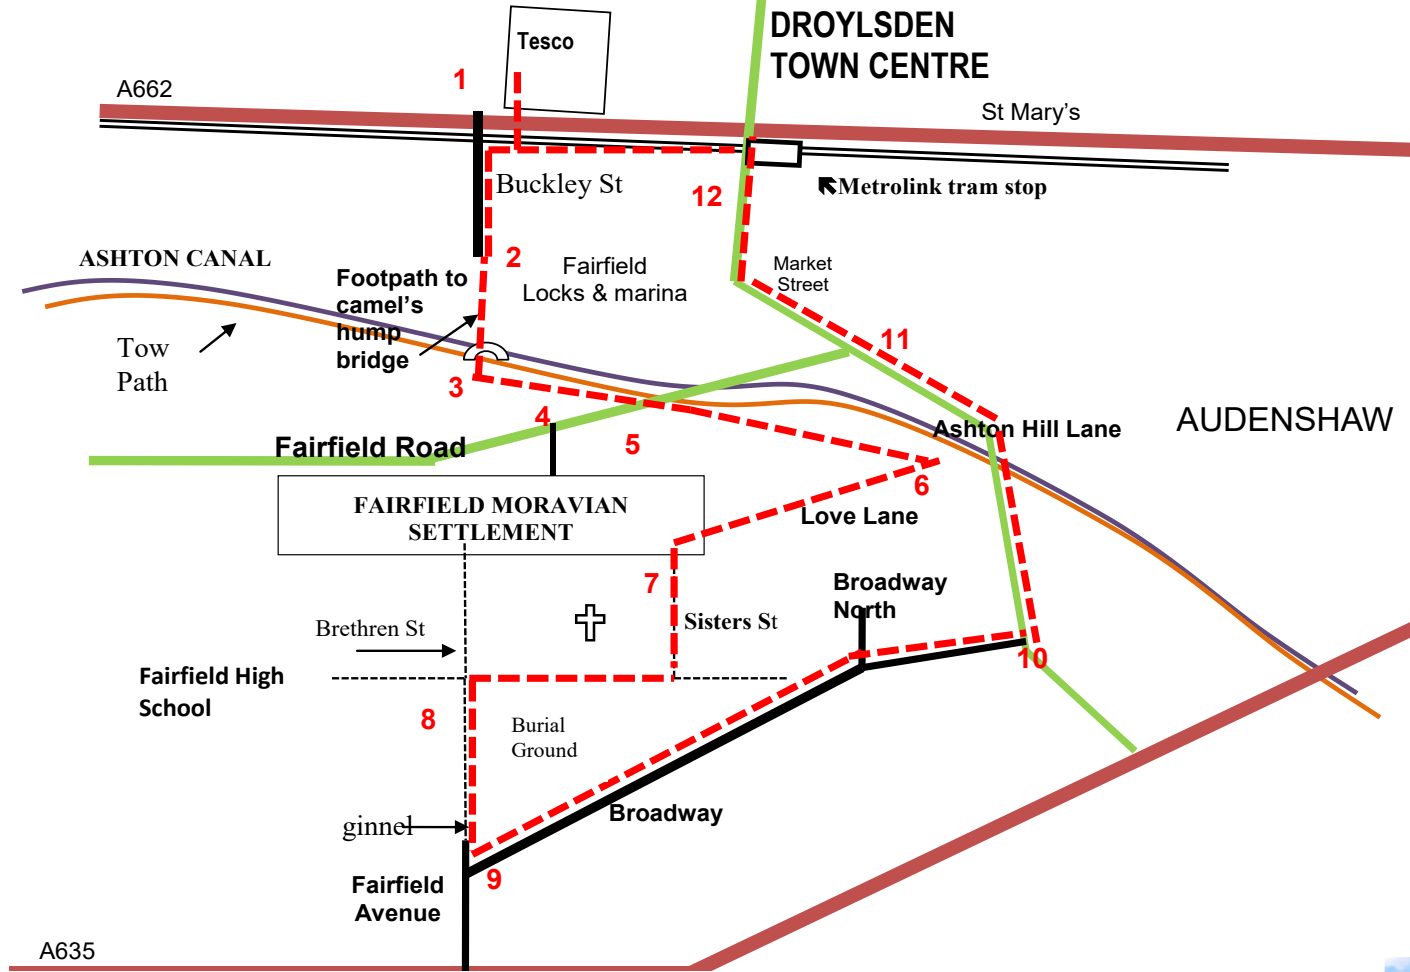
Tesco
DROYLSDEN
TOWN CENTRE
1
A662
St Mary's
Buckley St
12
Metrolink tram stop
ASHTON CANAL
2
Fairfield Locks & marina
Footpath to camel's hump bridge
Market Street
Tow Path
3
11
4
5
Fairfield Road
Ashton Hill Lane
AUDENSHAW
6
Love Lane
FAIRFIELD MORAVIAN SETTLEMENT
7
Sisters St
Broadway North
Brethren St
Fairfield High School
10
8
Burial Ground
Broadway
ginnel
9
Fairfield Avenue
A635